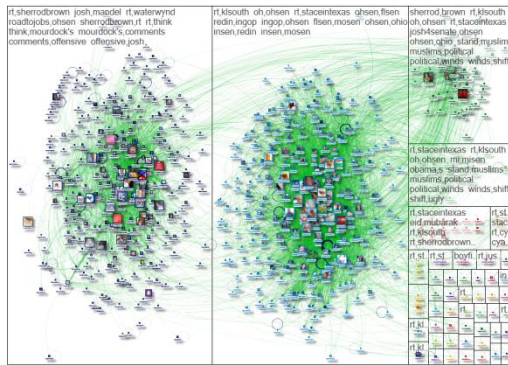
rt,sherrodbrown josh,mandel rt,waterwynd roadtojobs,ohsen sherrodbrown,rt rt,think think,mourdock's mourdock's,comments comments,offensive offensive,josh

rt,klsouth oh,ohsen rt,staceintexas ohsen,flsen redin,ingop ingop,ohsen flsen,mosen ohsen,ohio insen,redin insen,mosen

sherrod,brown rt,klsouth oh,ohsen rt,staceintexas josh4senate,ohsen ohsen,ohio stand,muslims muslims,political political,winds winds,shift

rt,staceintexas rt,klsouth oh,ohsen mr,mrsen obama,s stand,muslims muslims,political political,winds winds,shift shift,ugly

rt,staceintexas eid,mubarak rt,klsouth rt,sherrodbrown...

rt,sL stac rt,cy cya

rt,st rt,st boyfr rt,jus

rt,kl

rt,kl